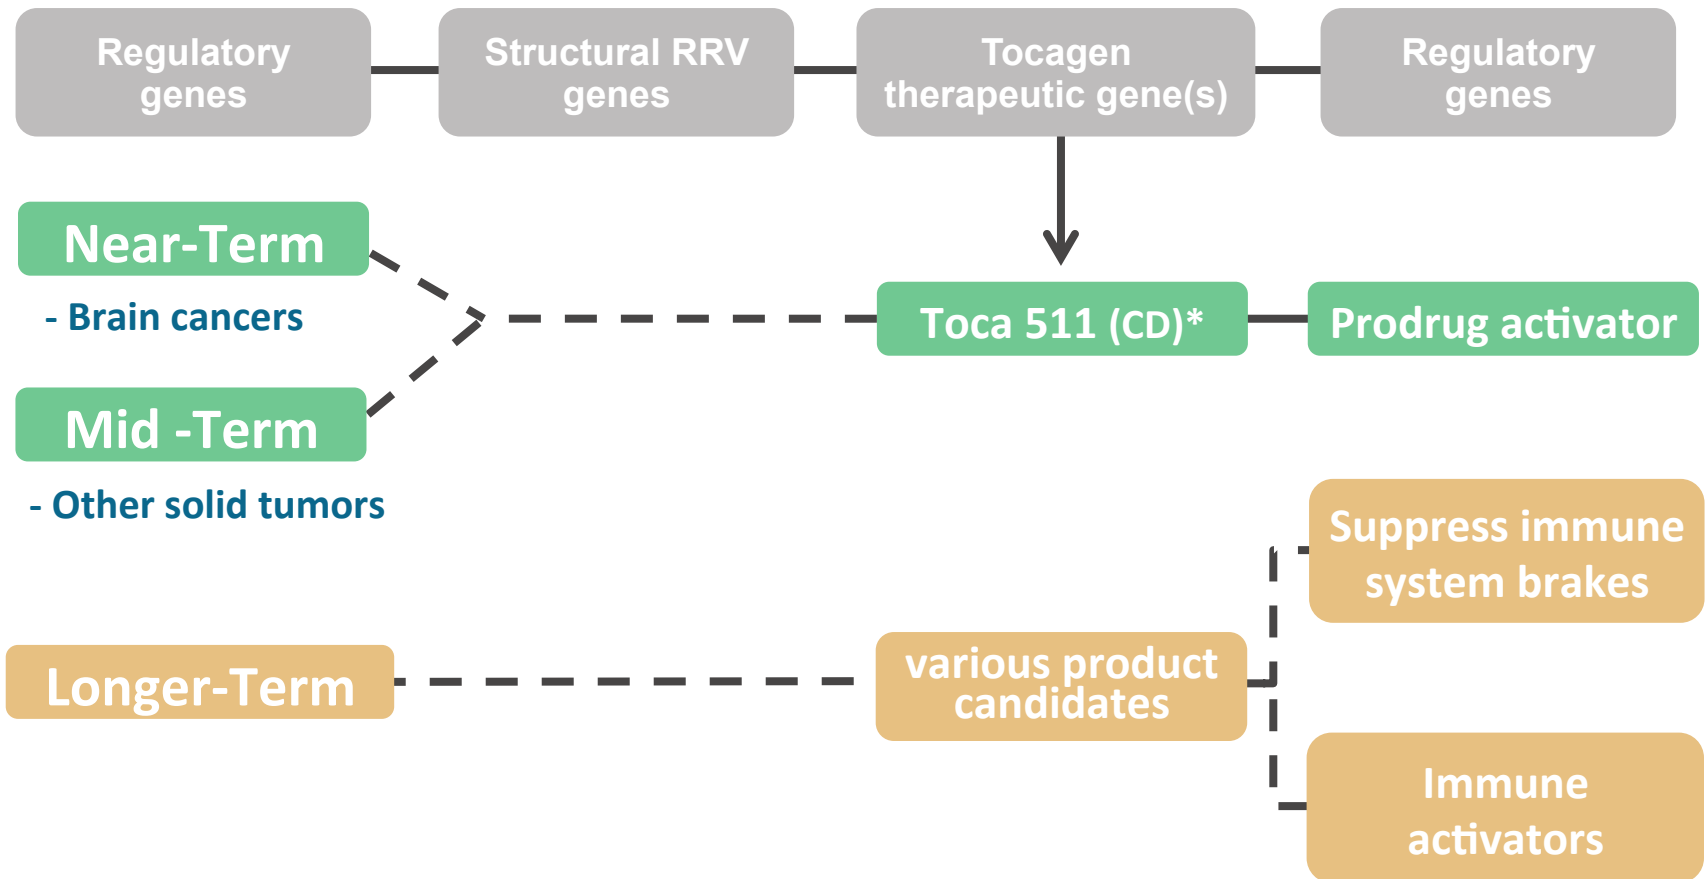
Regulatory genes

Structural RRV genes

Tocagen therapeutic gene(s)

Regulatory genes

Near-Term

- Brain cancers

Toca 511 (CD)*

Prodrug activator

Mid -Term

- Other solid tumors

Suppress immune system brakes

Longer-Term

various product candidates

Immune activators